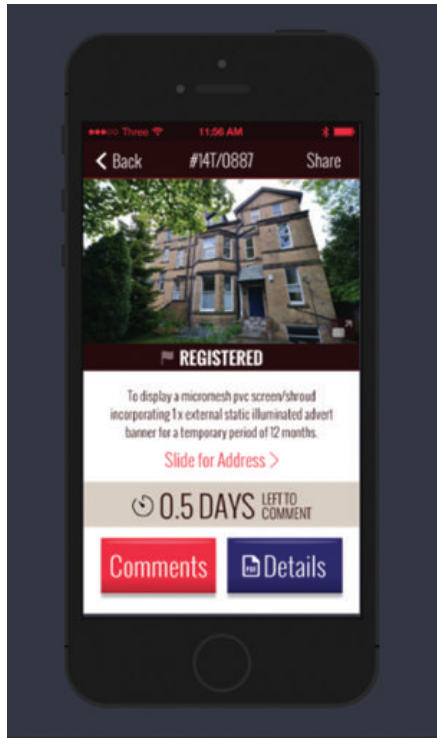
●●●○○ Three 11:56 AM

< Back #14T/0887 Share

REGISTERED

To display a micromesh pvc screen/shroud incorporating 1x external static illuminated advert banner for a temporary period of 12 months.

Slide for Address >

0.5 DAYS LEFT TO COMMENT

Comments

Details